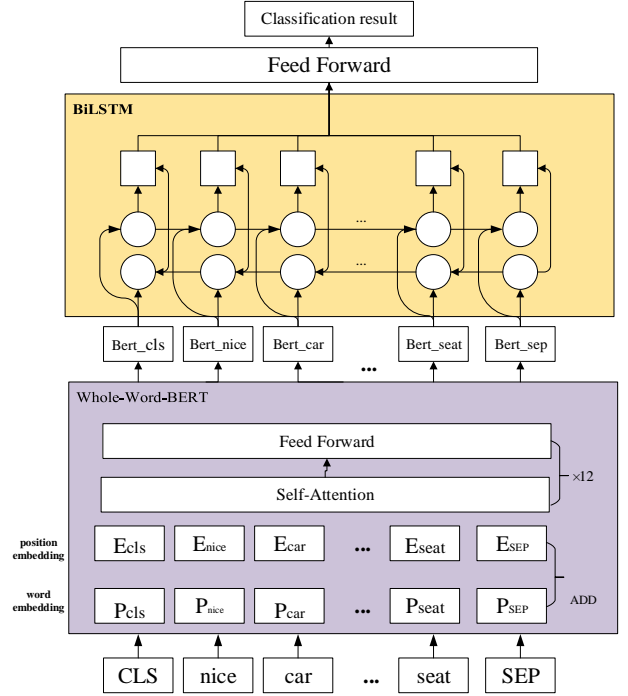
Classification result

Feed Forward

BiLSTM

...

...

Bert_cls Bert_nice Bert_car ... Bert_seat Bert_sep

Whole-Word-BERT

Feed Forward

Self-Attention

×12

position embedding

$E_{cls}$ $E_{nice}$ $E_{car}$ ... $E_{seat}$ $E_{SEP}$

word embedding

$P_{cls}$ $P_{nice}$ $P_{car}$ ... $P_{seat}$ $P_{SEP}$

ADD

CLS nice car ... seat SEP